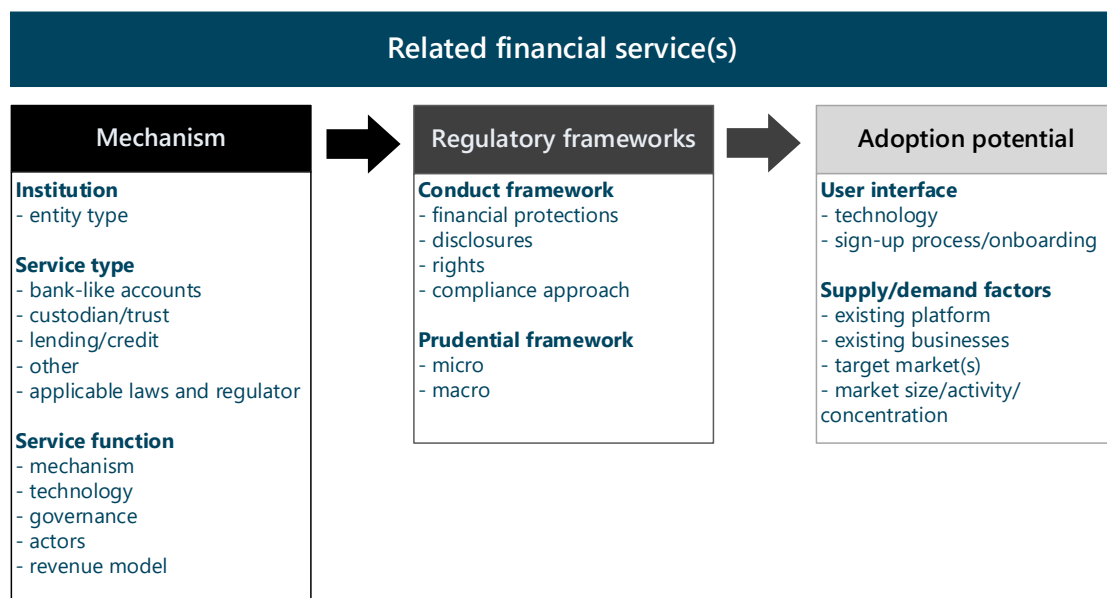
Related financial service(s)

Mechanism

Institution
- entity type

Service type
- bank-like accounts
- custodian/trust
- lending/credit
- other
- applicable laws and regulator

Service function
- mechanism
- technology
- governance
- actors
- revenue model

Regulatory frameworks

Conduct framework
- financial protections
- disclosures
- rights
- compliance approach

Prudential framework
- micro
- macro

Adoption potential

User interface
- technology
- sign-up process/onboarding

Supply/demand factors
- existing platform
- existing businesses
- target market(s)
- market size/activity/ concentration